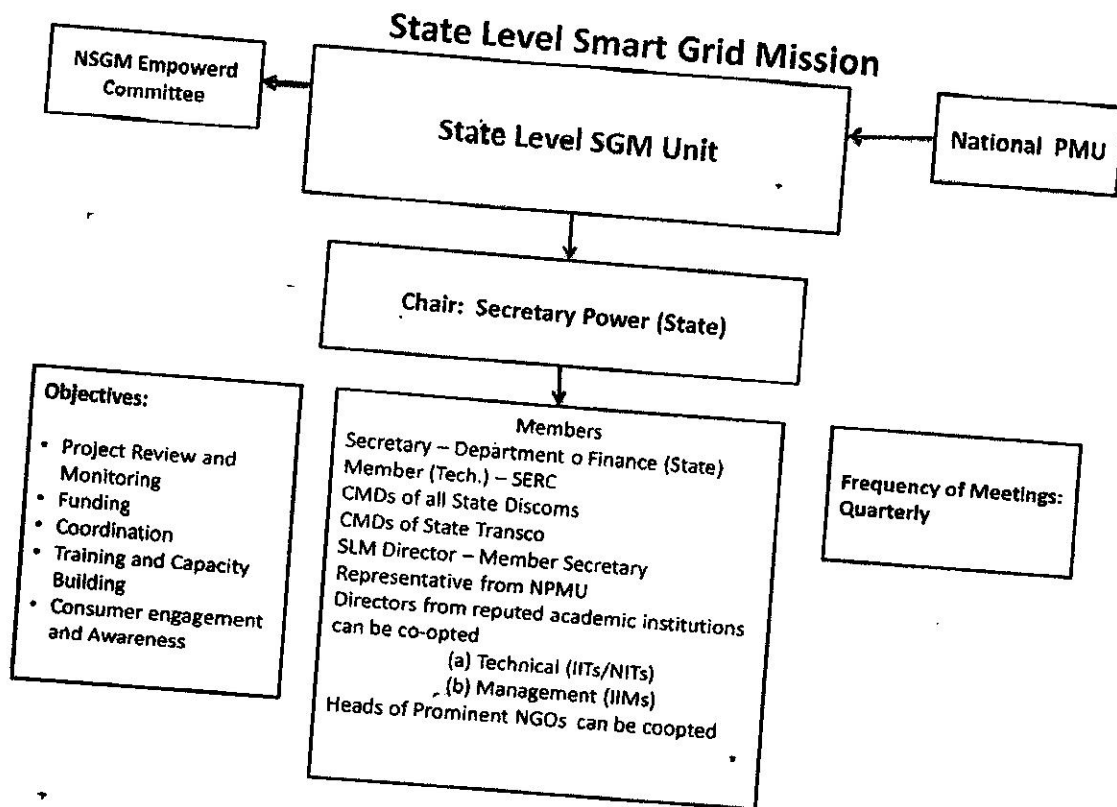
State Level Smart Grid Mission

NSGM Empowerd Committee

State Level SGM Unit

National PMU

Chair: Secretary Power (State)

Objectives:

- Project Review and Monitoring
- Funding
- Coordination
- Training and Capacity Building
- Consumer engagement and Awareness

Members
Secretary – Department o Finance (State)
Member (Tech.) – SERC
CMDs of all State Discoms
CMDs of State Transco
SLM Director – Member Secretary
Representative from NPMU
Directors from reputed academic institutions can be co-opted
(a) Technical (IITs/NITs)
(b) Management (IIMs)
Heads of Prominent NGOs can be coopted

Frequency of Meetings: Quarterly